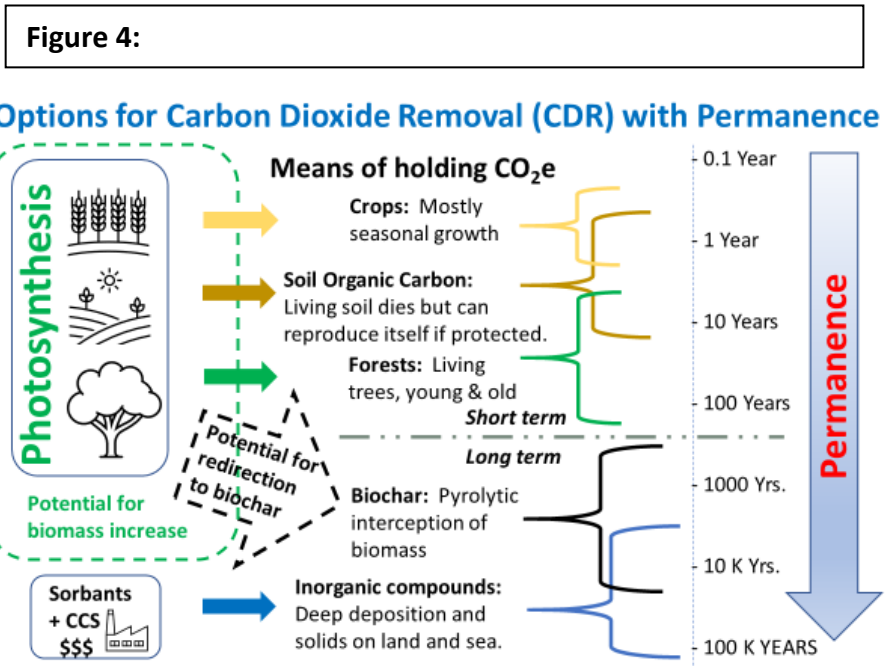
Figure 4:

Options for Carbon Dioxide Removal (CDR) with Permanence

Photosynthesis

Potential for biomass increase

Means of holding $CO_2e$

Crops: Mostly seasonal growth

Soil Organic Carbon: Living soil dies but can reproduce itself if protected.

Forests: Living trees, young & old

Short term

Long term

Potential for redirection to biochar

Biochar: Pyrolytic interception of biomass

Sorbants + CCS $$$

Inorganic compounds: Deep deposition and solids on land and sea.

0.1 Year

1 Year

10 Years

100 Years

1000 Yrs.

10 K Yrs.

100 K YEARS

Permanence